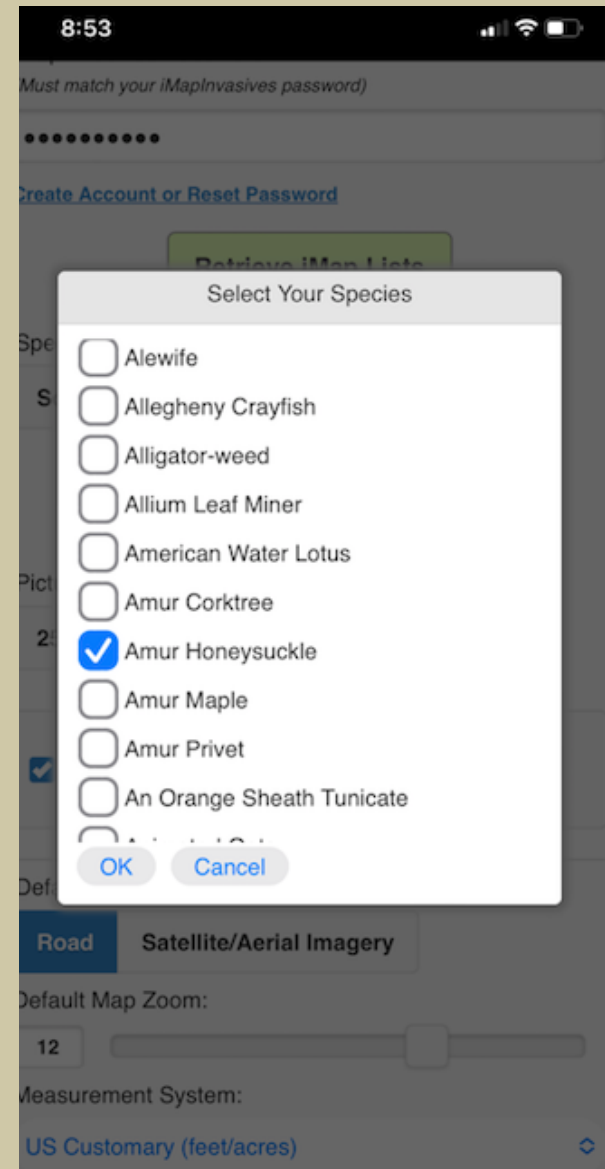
8:53

Must match your iMapInvasives password)

••••••••••

Create Account or Reset Password

Retrieve iMap Lists

Spe

S

Pict

25

Select Your Species

Alewife

Allegheny Crayfish

Alligator-weed

Allium Leaf Miner

American Water Lotus

Amur Corktree

Amur Honeysuckle

Amur Maple

Amur Privet

An Orange Sheath Tunicate

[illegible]

OK

Cancel

Def

Road

Satellite/Aerial Imagery

Default Map Zoom:

12

Measurement System:

US Customary (feet/acres)